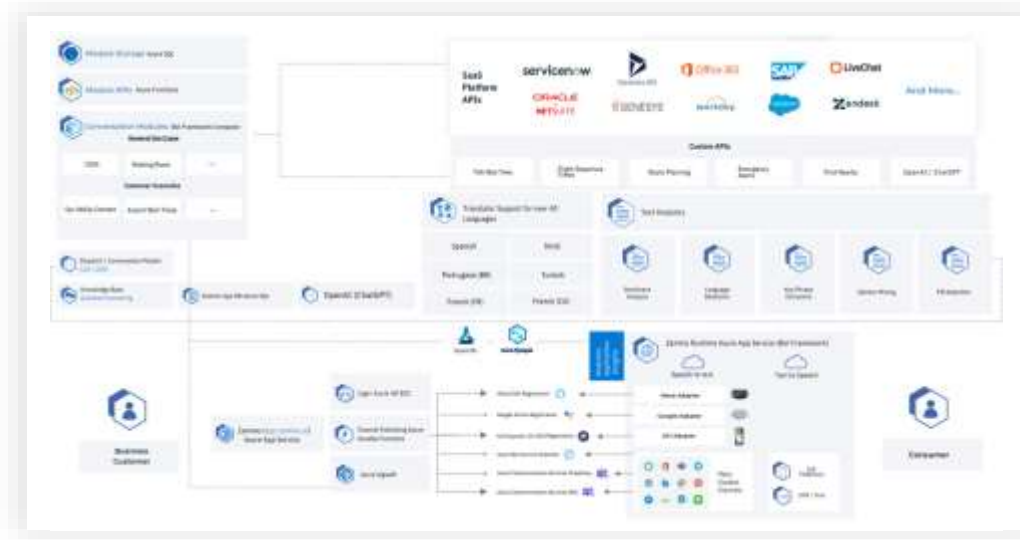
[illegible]

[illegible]

Conversation Modules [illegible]

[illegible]

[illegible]

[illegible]

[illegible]

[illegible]

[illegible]

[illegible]

SaaS Platform APIs

servicenow

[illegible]

Office 365

SAP

LiveChat

And More...

ORACLE NETSUITE

GENESYS

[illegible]

salesforce

Zendesk

Custom APIs

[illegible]

Translator Support for over 40 Languages

Spanish

Hindi

Portuguese (BR)

Turkish

French (CA)

French (CA)

Text Analytics

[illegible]

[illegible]

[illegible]

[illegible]

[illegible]

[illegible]

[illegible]

OpenAI (ChatGPT)

Zammy Business Azure App Service (Bot Framework)

Speech to text

Text to Speech

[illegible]

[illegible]

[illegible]

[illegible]

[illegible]

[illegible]

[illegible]

Business Customer

Consumer